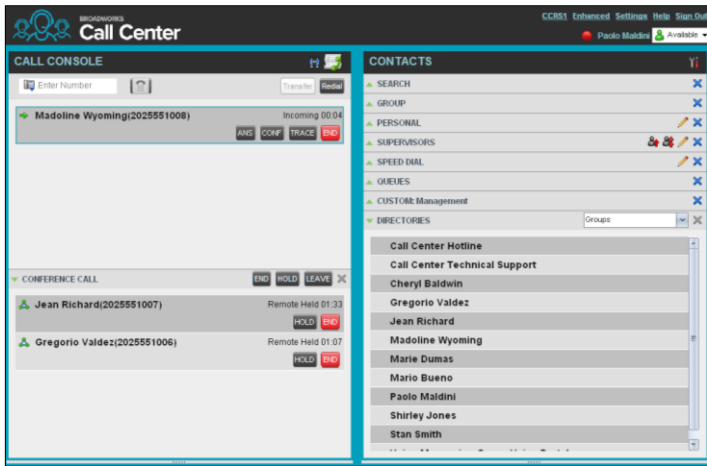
BROADWORKS
Call Center

CCRS1 Enhanced Settings Help Sign Out

Paolo Maldini Available

CALL CONSOLE

Enter Number

Transfer Redial

Madoline Wyoming(2025551008) Incoming 00:04

ANS CONF TRACE END

CONFERENCE CALL END HOLD LEAVE

Jean Richard(2025551007) Remote Held 01:33

HOLD END

Gregorio Valdez(2025551006) Remote Held 01:07

HOLD END

CONTACTS

SEARCH

GROUP

PERSONAL

SUPERVISORS

SPEED DIAL

QUEUES

CUSTOM: Management

DIRECTORIES Groups

Call Center Hotline

Call Center Technical Support

Cheryl Baldwin

Gregorio Valdez

Jean Richard

Madoline Wyoming

Marie Dumas

Mario Bueno

Paolo Maldini

Shirley Jones

Stan Smith

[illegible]